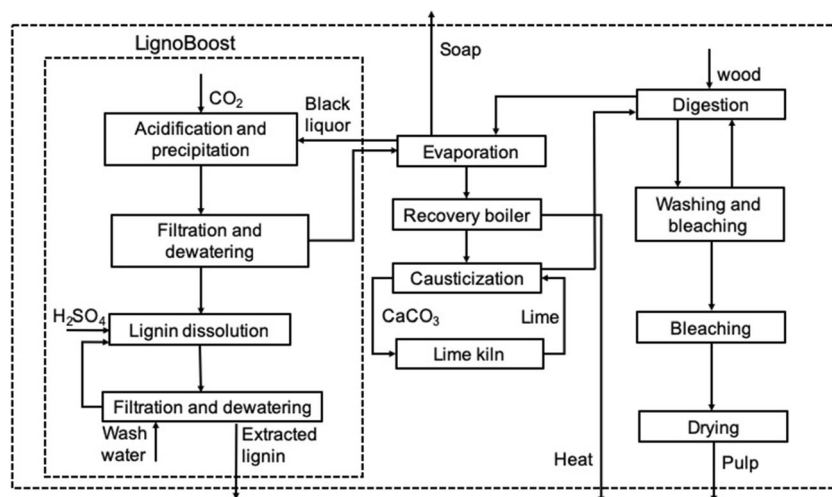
LignoBoost

Soap

wood

$CO_2$

Black liquor

Acidification and precipitation

Evaporation

Digestion

Recovery boiler

Filtration and dewatering

Washing and bleaching

Causticization

$H_2SO_4$

Lignin dissolution

$CaCO_3$

Lime

Lime kiln

Bleaching

Filtration and dewatering

Wash water

Extracted lignin

Drying

Heat

Pulp